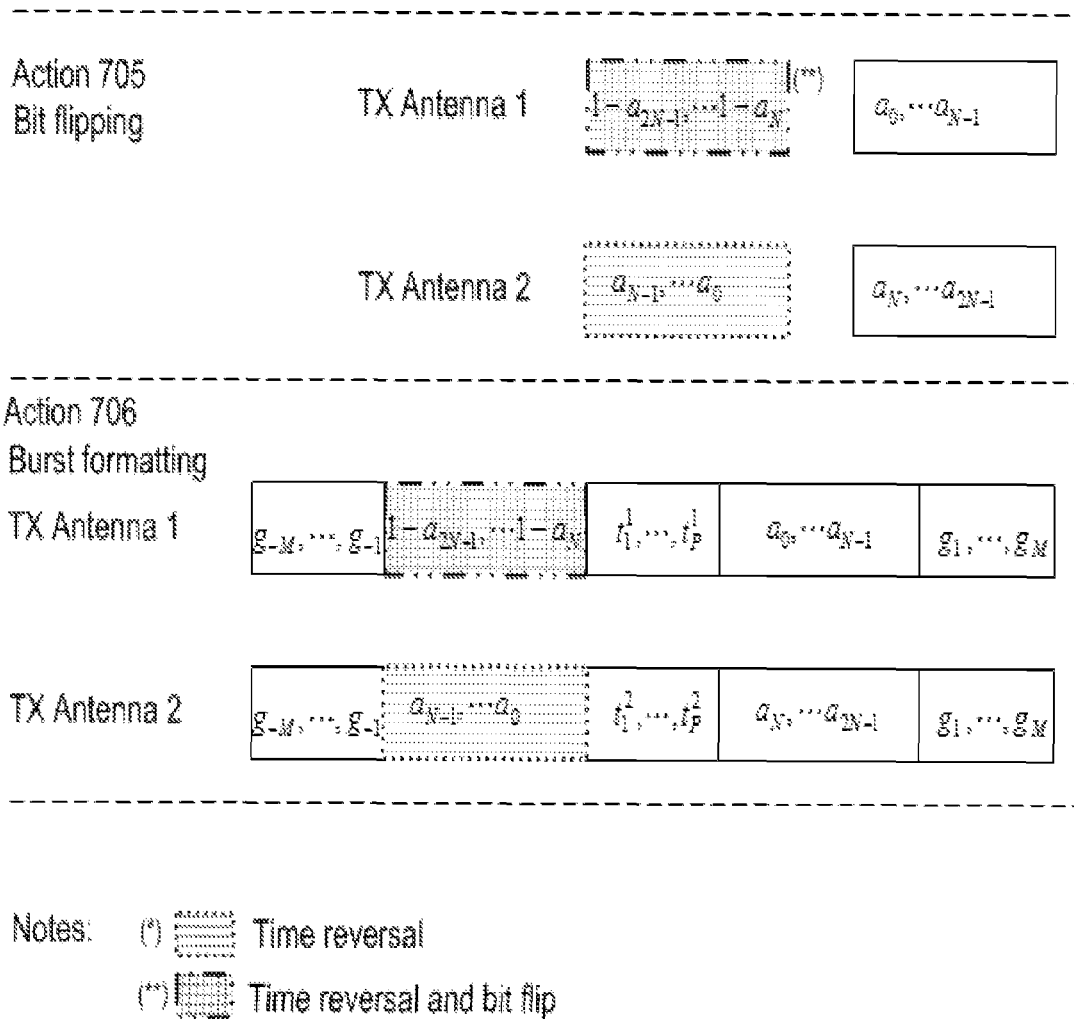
Action 705
Bit flipping

TX Antenna 1 $1-a_{2N-1},\cdots 1-a_N$ (**) $a_0,\cdots a_{N-1}$

TX Antenna 2 $a_{N-1},\cdots a_0$ $a_N,\cdots a_{2N-1}$

Action 706
Burst formatting

TX Antenna 1 $g_{-M},\cdots,g_{-1}$ $1-a_{2N-1},\cdots 1-a_N$ $t_1^1,\cdots,t_P^1$ $a_0,\cdots a_{N-1}$ $g_1,\cdots,g_M$

TX Antenna 2 $g_{-M},\cdots,g_{-1}$ $a_{N-1},\cdots a_0$ $t_1^2,\cdots,t_P^2$ $a_N,\cdots a_{2N-1}$ $g_1,\cdots,g_M$

Notes: (*) Time reversal
(**) Time reversal and bit flip